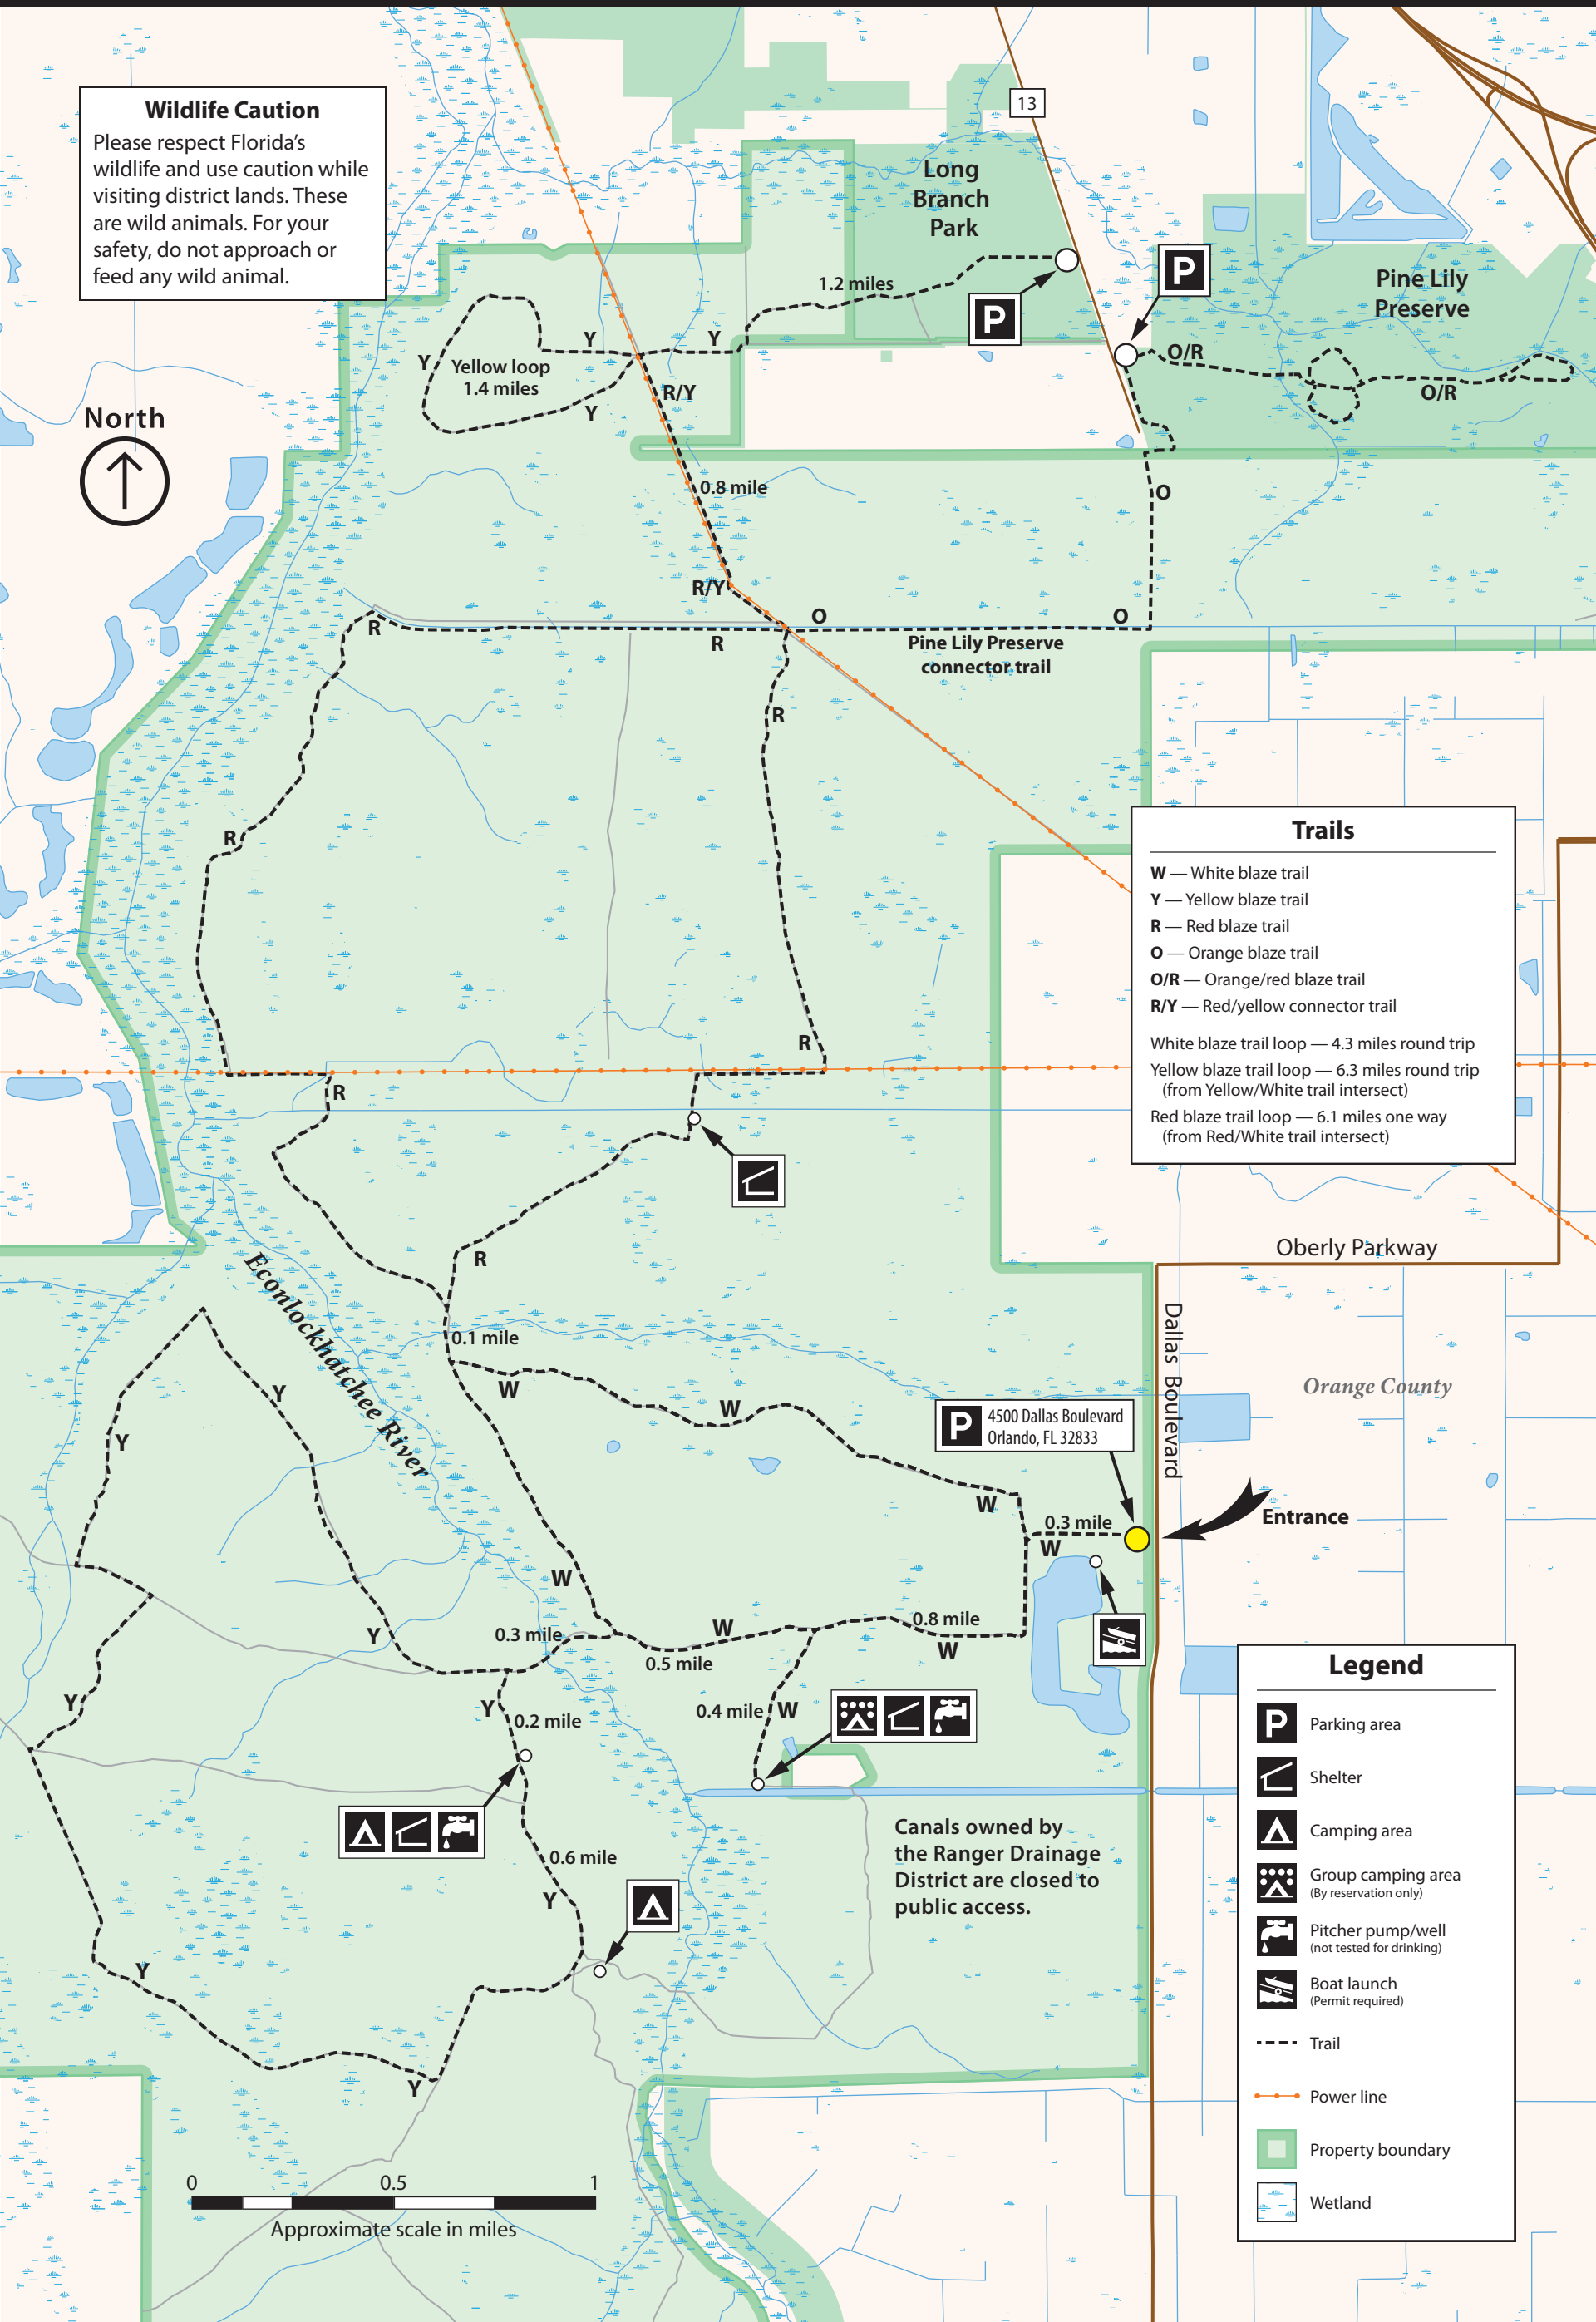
Wildlife Caution
Please respect Florida's wildlife and use caution while visiting district lands. These are wild animals. For your safety, do not approach or feed any wild animal.

North

13

Long Branch Park

1.2 miles

P

P

Pine Lily Preserve

O/R

O/R

Y

Y

Y

Yellow loop 1.4 miles

Y

R/Y

0.8 mile

O

R/Y

O

O

R

R

Pine Lily Preserve connector trail

R

R

R

R

R

0.1 mile

W

W

W

Ecomlockhatchee River

Y

Y

Y

Y

Y

Y

Y

Y

0.3 mile

0.5 mile

W

0.8 mile

W

0.2 mile

0.4 mile

W

0.6 mile

P 4500 Dallas Boulevard Orlando, FL 32833

0.3 mile

W

Entrance

Dallas Boulevard

Oberly Parkway

Orange County

Canals owned by the Ranger Drainage District are closed to public access.

Trails
W — White blaze trail
Y — Yellow blaze trail
R — Red blaze trail
O — Orange blaze trail
O/R — Orange/red blaze trail
R/Y — Red/yellow connector trail

White blaze trail loop — 4.3 miles round trip
Yellow blaze trail loop — 6.3 miles round trip (from Yellow/White trail intersect)
Red blaze trail loop — 6.1 miles one way (from Red/White trail intersect)

Legend
Parking area
Shelter
Camping area
Group camping area (By reservation only)
Pitcher pump/well (not tested for drinking)
Boat launch (Permit required)
Trail
Power line
Property boundary
Wetland

0 0.5 1
Approximate scale in miles